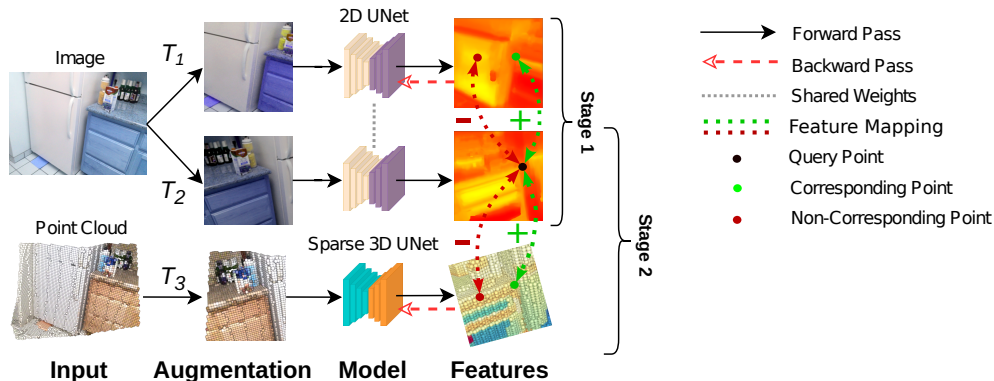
Image

$T_1$

$T_2$

2D UNet

Point Cloud

$T_3$

Sparse 3D UNet

Stage 1

Stage 2

Input

Augmentation

Model

Features

Forward Pass

Backward Pass

Shared Weights

Feature Mapping

Query Point

Corresponding Point

Non-Corresponding Point